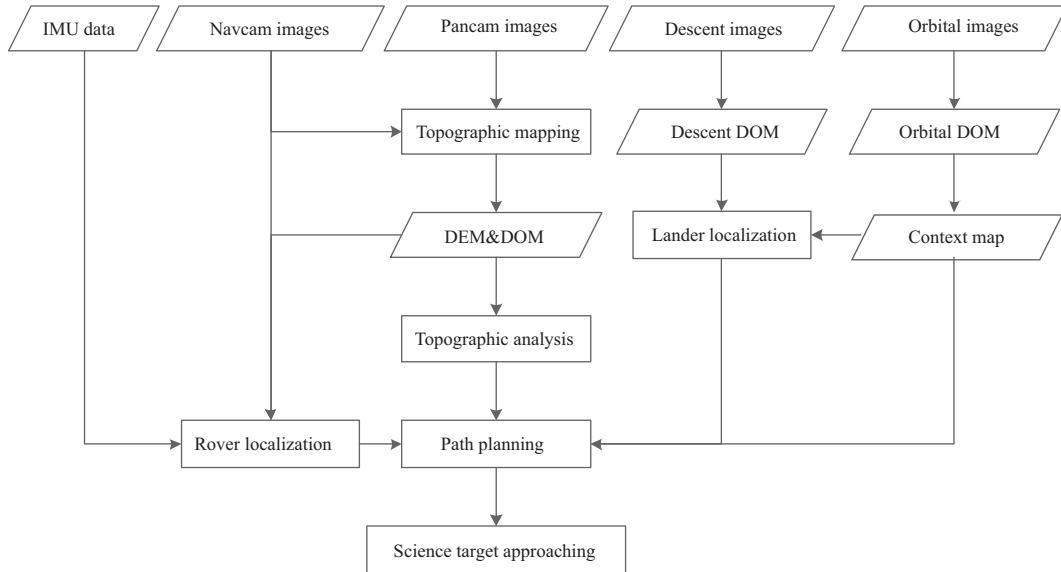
IMU data

Navcam images

Pancam images

Descent images

Orbital images

Topographic mapping

Descent DOM

Orbital DOM

DEM&DOM

Lander localization

Context map

Topographic analysis

Rover localization

Path planning

Science target approaching